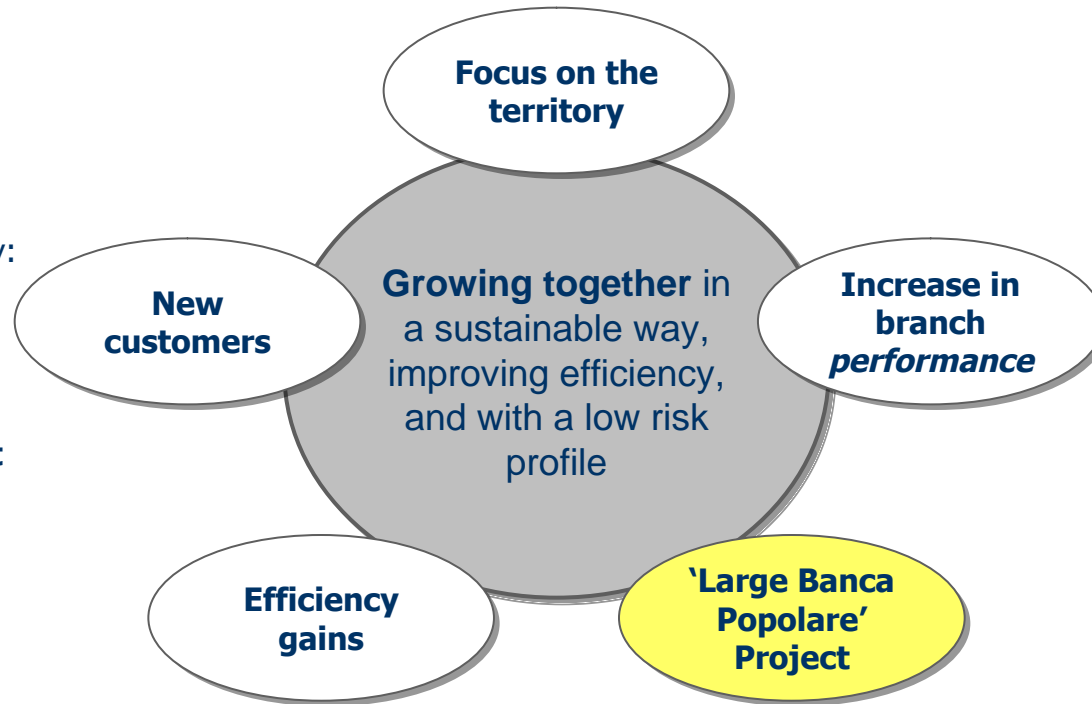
Focus on the territory

y:

New customers

Growing together in a sustainable way, improving efficiency, and with a low risk profile

Increase in branch *performance*

:

Efficiency gains

'Large Banca Popolare' Project